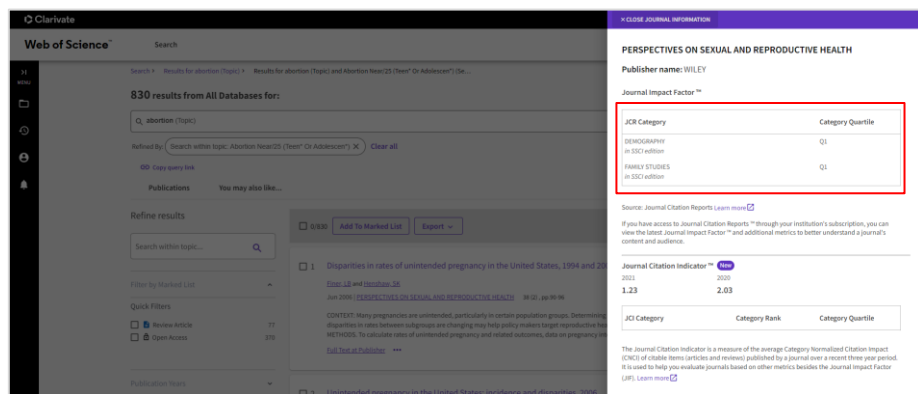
Clarivate

Web of Science™

Search

MENU

Search › Results for abortion (Topic) › Results for abortion (Topic) and Abortion Near/25 ("Teen" Or Adolescen*) (Se...

830 results from All Databases for:

abortion (Topic)

Refined By: Search within topic: Abortion Near/25 ("Teen" Or Adolescen*) ✕ Clear all

Copy query link

Publications You may also like...

Refine results

Search within topic...

Filter by Marked List

Quick Filters

Review Article 77

Open Access 370

Publication Years

0/830 Add To Marked List Export

1 Disparities in rates of unintended pregnancy in the United States, 1994 and 20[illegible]

Finer, LB and Henshaw, SK

Jun 2006 | PERSPECTIVES ON SEXUAL AND REPRODUCTIVE HEALTH 38 (2), pp.90-96

CONTEXT: Many pregnancies are unintended, particularly in certain population groups. Determining disparities in rates between subgroups are changing may help policy makers target reproductive he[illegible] METHODS: To calculate rates of unintended pregnancy and related outcomes, data on pregnancy in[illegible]

Full Text at Publisher •••

2 Unintended pregnancy in the United States: incidence and disparities, 2006 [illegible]

✕ CLOSE JOURNAL INFORMATION

PERSPECTIVES ON SEXUAL AND REPRODUCTIVE HEALTH

Publisher name: WILEY

Journal Impact Factor ™

| JCR Category | Category Quartile |
|---|---|
| DEMOGRAPHY in SSCI edition | Q1 |
| FAMILY STUDIES in SSCI edition | Q1 |

Source: Journal Citation Reports Learn more

If you have access to Journal Citation Reports ™ through your institution's subscription, you can view the latest Journal Impact Factor ™ and additional metrics to better understand a journal's content and audience.

Journal Citation Indicator ™ New

2021 2020
1.23 2.03

| JCI Category | Category Rank | Category Quartile |
|---|---|---|

The Journal Citation Indicator is a measure of the average Category Normalized Citation Impact (CNCI) of citable items (articles and reviews) published by a journal over a recent three year period. It is used to help you evaluate journals based on other metrics besides the Journal Impact Factor (JIF). Learn more